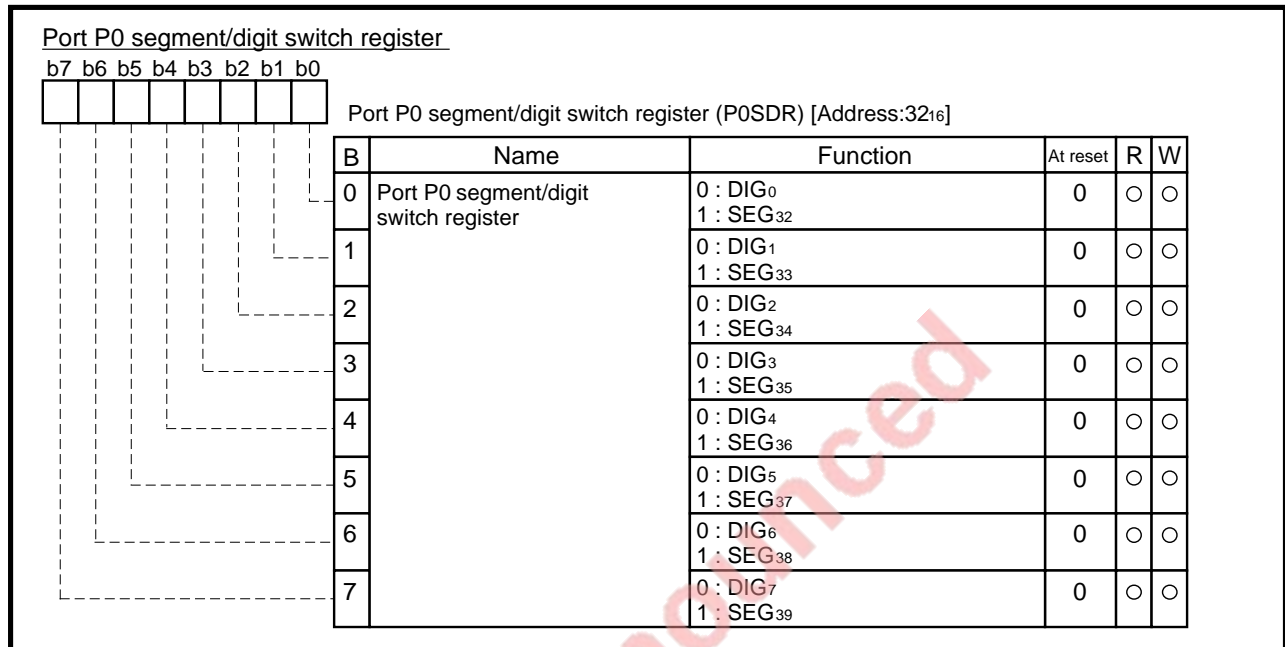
Port P0 segment/digit switch register

b7 b6 b5 b4 b3 b2 b1 b0

Port P0 segment/digit switch register (P0SDR) [Address:$32_{16}$]

| B | Name | Function | At reset | R | W |
|---|---|---|---|---|---|
| 0 | Port P0 segment/digit switch register | 0 : $DIG_0$ 1 : $SEG_{32}$ | 0 | ○ | ○ |
| 1 | | 0 : $DIG_1$ 1 : $SEG_{33}$ | 0 | ○ | ○ |
| 2 | | 0 : $DIG_2$ 1 : $SEG_{34}$ | 0 | ○ | ○ |
| 3 | | 0 : $DIG_3$ 1 : $SEG_{35}$ | 0 | ○ | ○ |
| 4 | | 0 : $DIG_4$ 1 : $SEG_{36}$ | 0 | ○ | ○ |
| 5 | | 0 : $DIG_5$ 1 : $SEG_{37}$ | 0 | ○ | ○ |
| 6 | | 0 : $DIG_6$ 1 : $SEG_{38}$ | 0 | ○ | ○ |
| 7 | | 0 : $DIG_7$ 1 : $SEG_{39}$ | 0 | ○ | ○ |

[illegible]nced